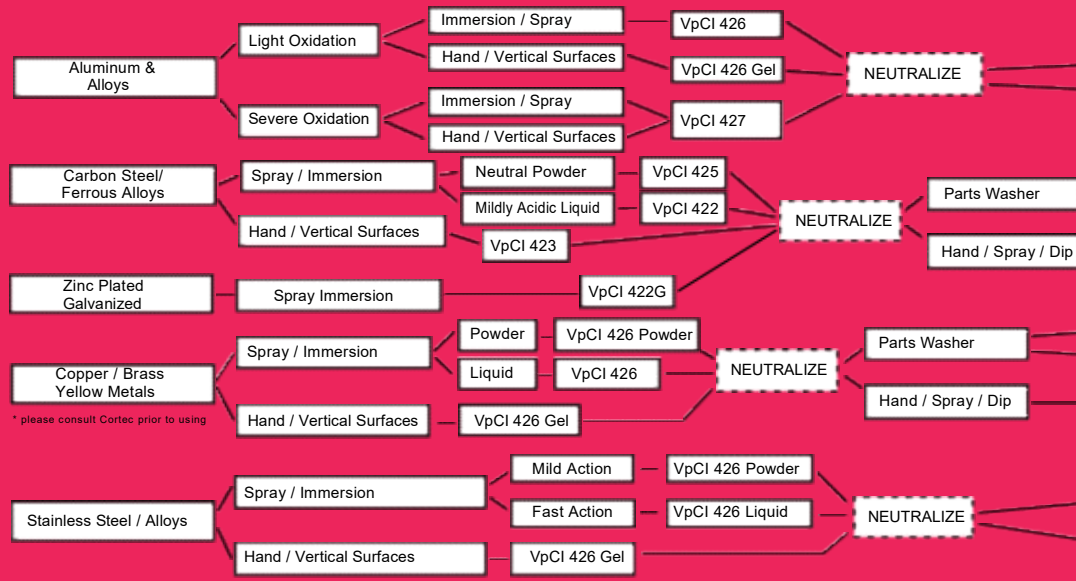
Aluminum & Alloys

Light Oxidation

Immersion / Spray

VpCI 426

Hand / Vertical Surfaces

VpCI 426 Gel

NEUTRALIZE

Severe Oxidation

Immersion / Spray

Hand / Vertical Surfaces

VpCI 427

Carbon Steel/ Ferrous Alloys

Spray / Immersion

Neutral Powder

VpCI 425

Mildly Acidic Liquid

VpCI 422

NEUTRALIZE

Parts Washer

Hand / Spray / Dip

Hand / Vertical Surfaces

VpCI 423

Zinc Plated Galvanized

Spray Immersion

VpCI 422G

Copper / Brass Yellow Metals

* please consult Cortec prior to using

Spray / Immersion

Powder

VpCI 426 Powder

Liquid

VpCI 426

NEUTRALIZE

Parts Washer

Hand / Spray / Dip

Hand / Vertical Surfaces

VpCI 426 Gel

Stainless Steel / Alloys

Spray / Immersion

Mild Action

VpCI 426 Powder

Fast Action

VpCI 426 Liquid

NEUTRALIZE

Hand / Vertical Surfaces

VpCI 426 Gel